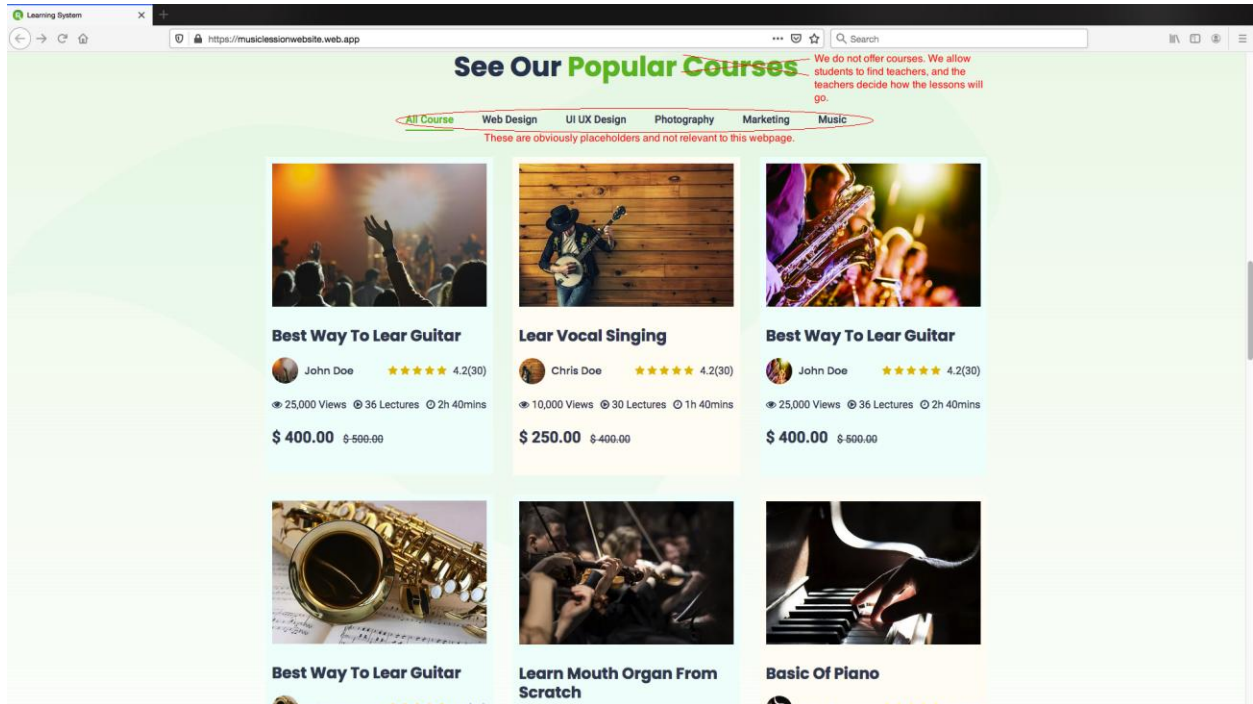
Learning System

https://musiclessionwebsite.web.app

Search

See Our Popular Courses

We do not offer courses. We allow students to find teachers, and the teachers decide how the lessons will go.

All Course Web Design UI UX Design Photography Marketing Music

These are obviously placeholders and not relevant to this webpage.

Best Way To Lear Guitar

John Doe 4.2(30)

25,000 Views 36 Lectures 2h 40mins

$ 400.00 $ 500.00

Lear Vocal Singing

Chris Doe 4.2(30)

10,000 Views 30 Lectures 1h 40mins

$ 250.00 $ 400.00

Best Way To Lear Guitar

John Doe 4.2(30)

25,000 Views 36 Lectures 2h 40mins

$ 400.00 $ 500.00

Best Way To Lear Guitar

Learn Mouth Organ From Scratch

Basic Of Piano